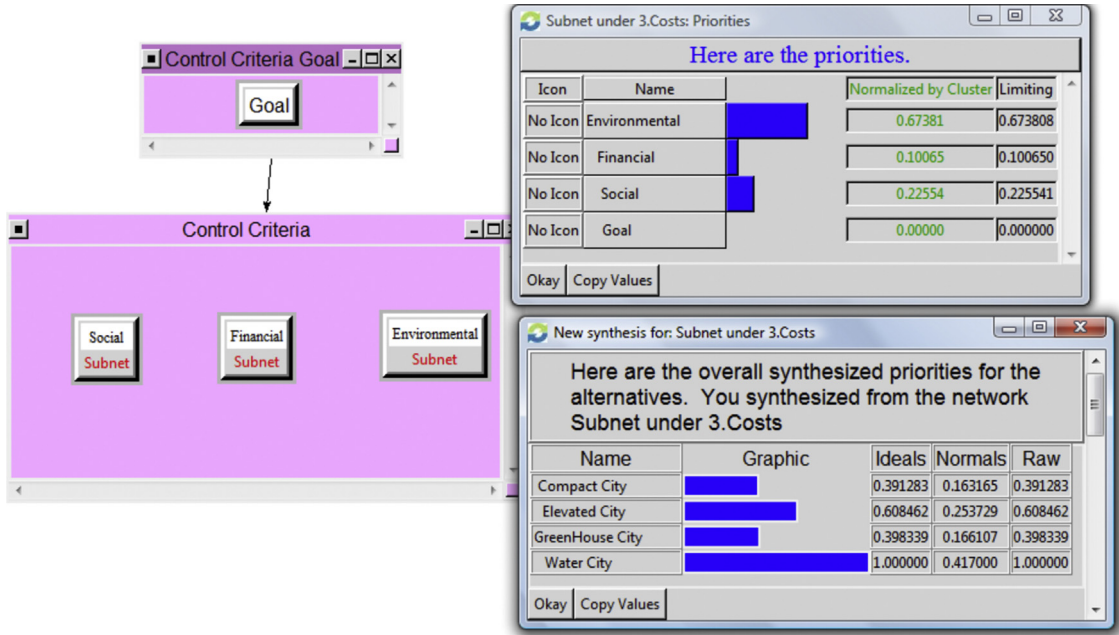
Control Criteria Goal

Goal

Control Criteria

Social
Subnet

Financial
Subnet

Environmental
Subnet

Subnet under 3.Costs: Priorities

Here are the priorities.

| Icon | Name | | Normalized by Cluster | Limiting |
|---|---|---|---|---|
| No Icon | Environmental | | 0.67381 | 0.673808 |
| No Icon | Financial | | 0.10065 | 0.100650 |
| No Icon | Social | | 0.22554 | 0.225541 |
| No Icon | Goal | | 0.00000 | 0.000000 |

Okay | Copy Values

New synthesis for: Subnet under 3.Costs

Here are the overall synthesized priorities for the alternatives. You synthesized from the network Subnet under 3.Costs

| Name | Graphic | Ideals | Normals | Raw |
|---|---|---|---|---|
| Compact City | | 0.391283 | 0.163165 | 0.391283 |
| Elevated City | | 0.608462 | 0.253729 | 0.608462 |
| GreenHouse City | | 0.398339 | 0.166107 | 0.398339 |
| Water City | | 1.000000 | 0.417000 | 1.000000 |

Okay | Copy Values